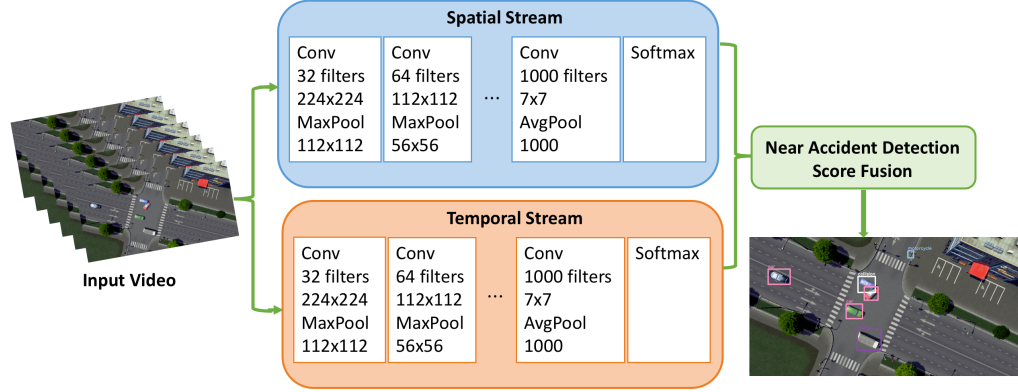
Spatial Stream

Conv 32 filters 224x224 MaxPool 112x112

Conv 64 filters 112x112 MaxPool 56x56

...

Conv 1000 filters 7x7 AvgPool 1000

Softmax

Input Video

Near Accident Detection Score Fusion

Temporal Stream

Conv 32 filters 224x224 MaxPool 112x112

Conv 64 filters 112x112 MaxPool 56x56

...

Conv 1000 filters 7x7 AvgPool 1000

Softmax